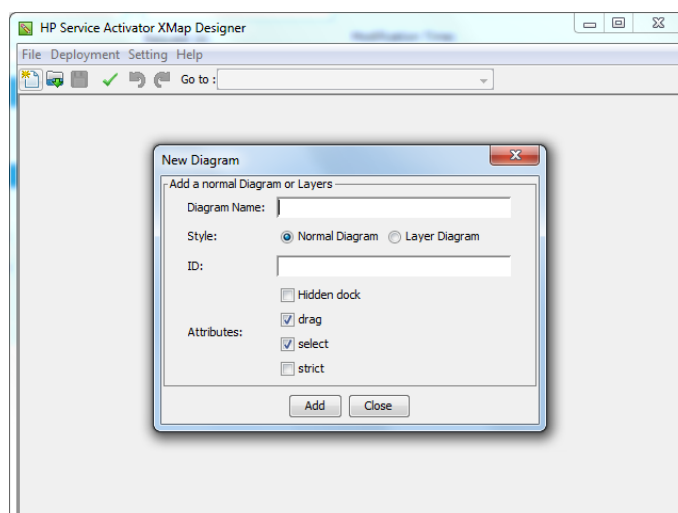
HP Service Activator XMap Designer

File Deployment Setting Help

Go to :

New Diagram

Add a normal Diagram or Layers

Diagram Name:

Style: Normal Diagram Layer Diagram

ID:

Attributes: Hidden dock drag select strict

Add Close